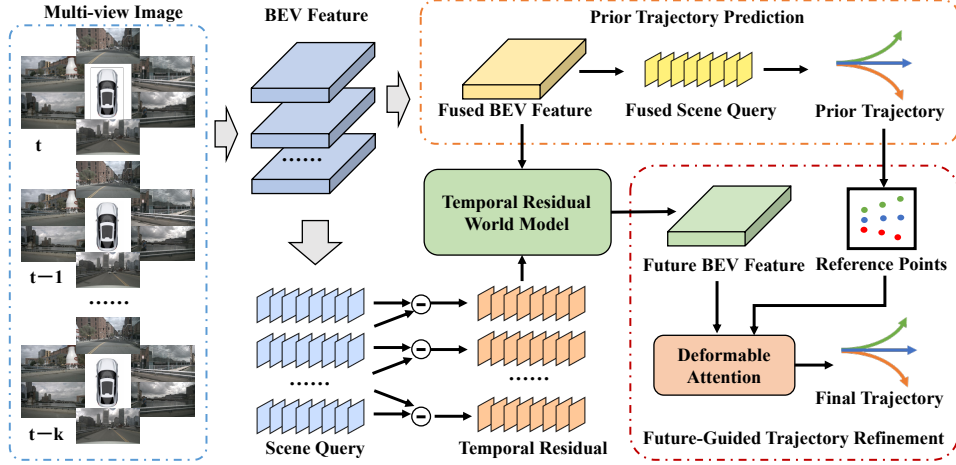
Multi-view Image

t

t−1

......

t−k

BEV Feature

......

Scene Query

......

Temporal Residual

Prior Trajectory Prediction

Fused BEV Feature

Fused Scene Query

Prior Trajectory

Temporal Residual World Model

Future BEV Feature

Reference Points

Deformable Attention

Final Trajectory

Future-Guided Trajectory Refinement